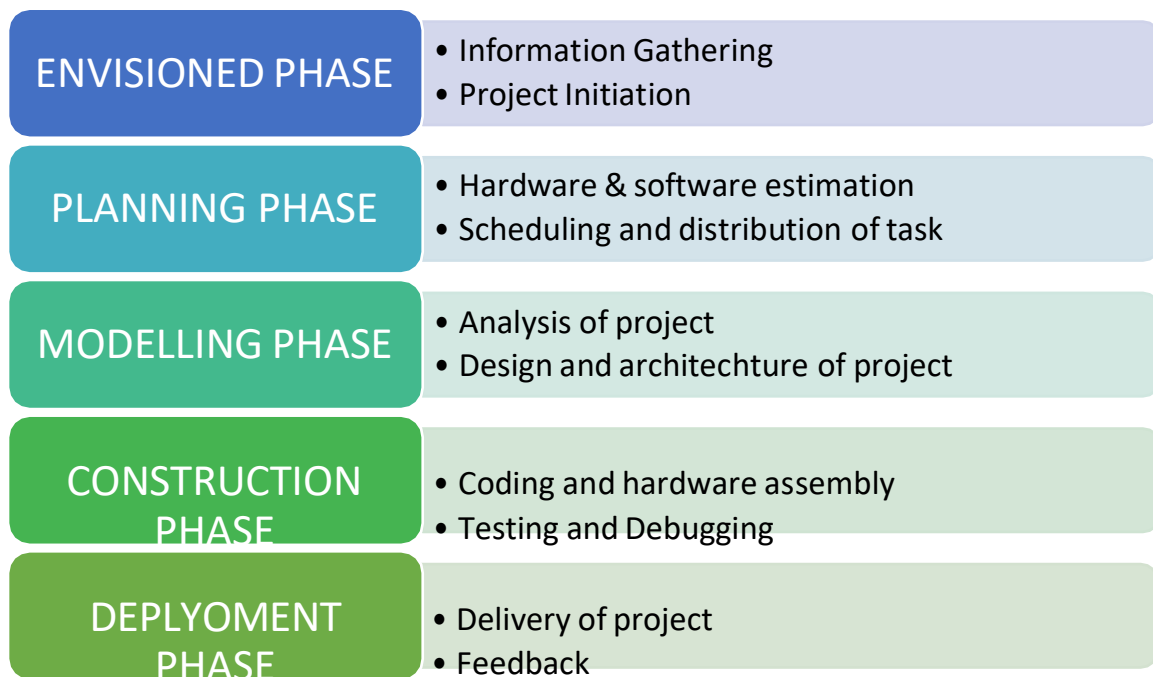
ENVISIONED PHASE

• Information Gathering
• Project Initiation

PLANNING PHASE

• Hardware & software estimation
• Scheduling and distribution of task

MODELLING PHASE

• Analysis of project
• Design and architechture of project

CONSTRUCTION PHASE

• Coding and hardware assembly
• Testing and Debugging

DEPLYOMENT PHASE

• Delivery of project
• Feedback